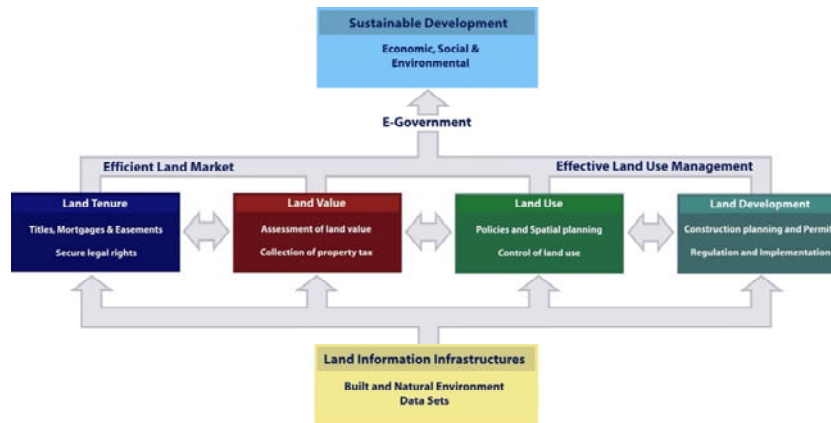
Sustainable Development

Economic, Social & Environmental

E-Government

Efficient Land Market

Effective Land Use Management

Land Tenure

Titles, Mortgages & Easements

Secure legal rights

Land Value

Assessment of land value

Collection of property tax

Land Use

Policies and Spatial planning

Control of land use

Land Development

Construction planning and Permit

Regulation and Implementation

Land Information Infrastructures

Built and Natural Environment Data Sets